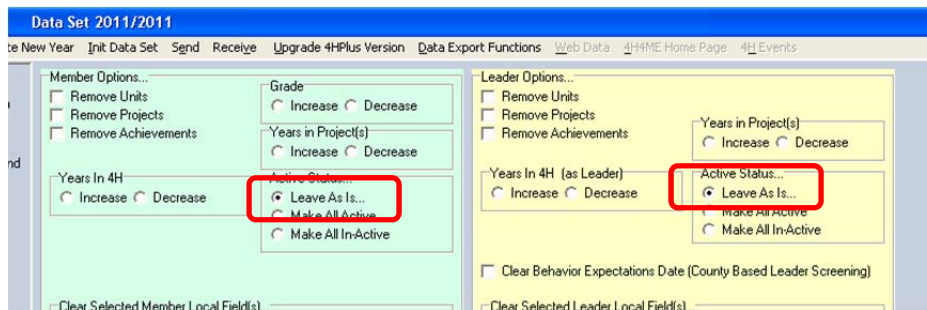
Data Set 2011/2011

te New Year Init Data Set Send Receive Upgrade 4HPlus Version Data Export Functions Web Data 4H4ME Home Page 4H Events

nd

Member Options...
Remove Units
Remove Projects
Remove Achievements

Grade
Increase Decrease

Years in Project(s)
Increase Decrease

Years In 4H
Increase Decrease

Active Status
Leave As Is...
Make All Active
Make All In-Active

Clear Selected Member Local Field(s)

Leader Options...
Remove Units
Remove Projects
Remove Achievements

Years in Project(s)
Increase Decrease

Years In 4H (as Leader)
Increase Decrease

Active Status...
Leave As Is...
Make All Active
Make All In-Active

Clear Behavior Expectations Date (County Based Leader Screening)

Clear Selected Leader Local Field(s)